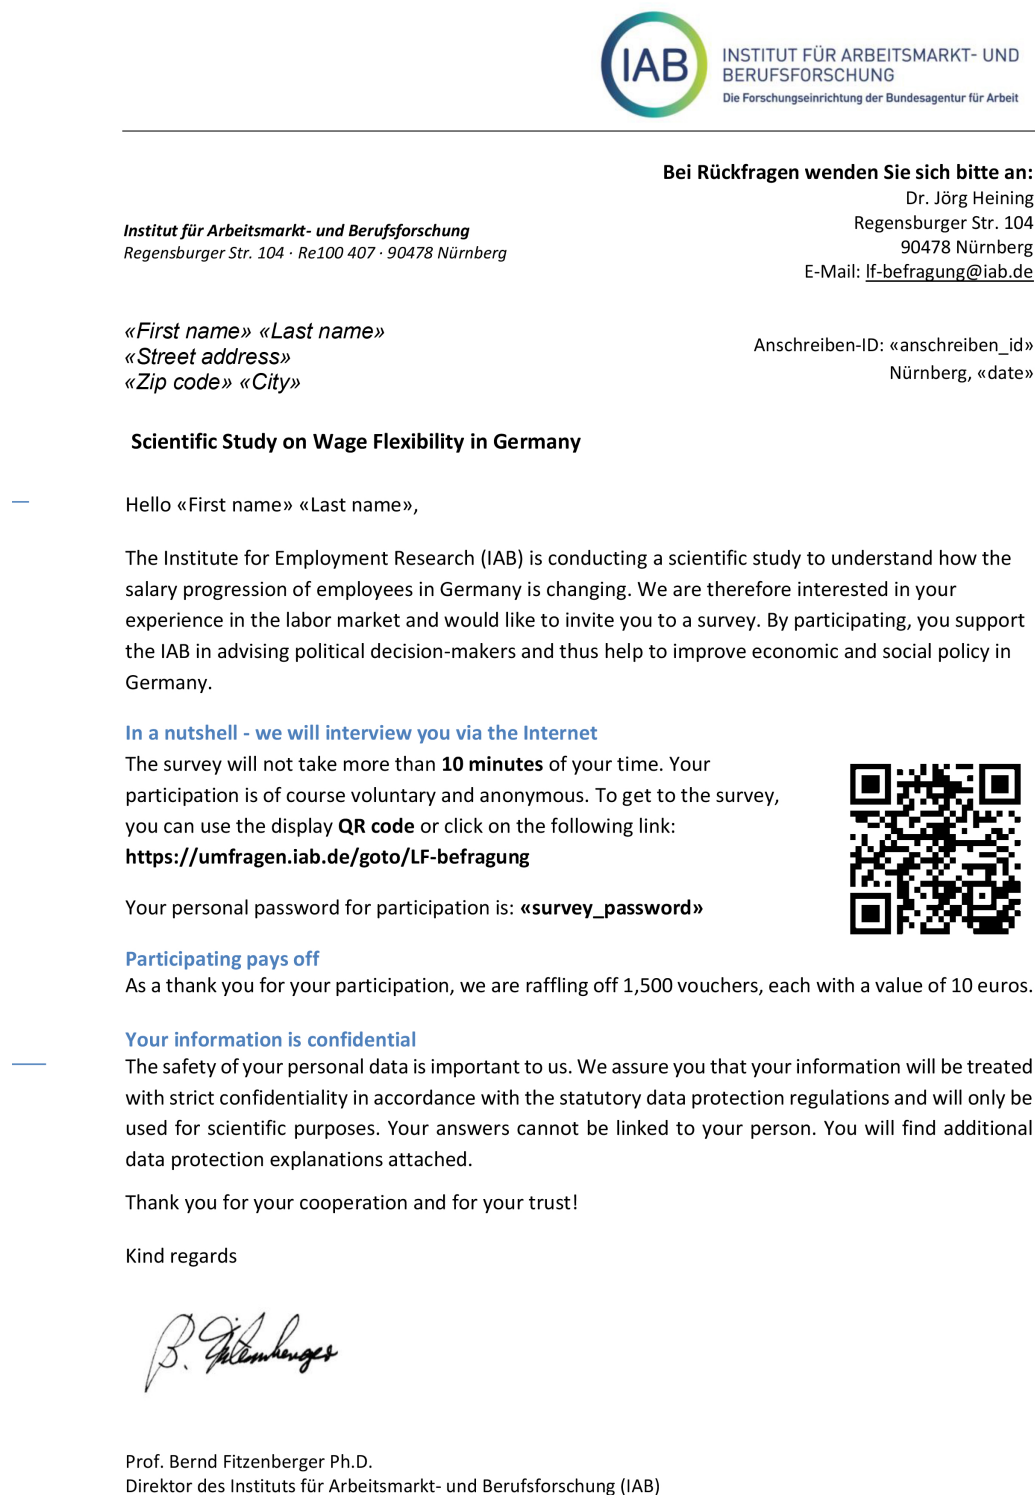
IAB INSTITUT FÜR ARBEITSMARKT- UND BERUFSFORSCHUNG
Die Forschungseinrichtung der Bundesagentur für Arbeit

Bei Rückfragen wenden Sie sich bitte an:
Dr. Jörg Heining
Regensburger Str. 104
90478 Nürnberg
E-Mail: lf-befragung@iab.de

Institut für Arbeitsmarkt- und Berufsforschung
Regensburger Str. 104 · Re100 407 · 90478 Nürnberg

«First name» «Last name»
«Street address»
«Zip code» «City»

Anschreiben-ID: «anschreiben_id»
Nürnberg, «date»

Scientific Study on Wage Flexibility in Germany

Hello «First name» «Last name»,

The Institute for Employment Research (IAB) is conducting a scientific study to understand how the salary progression of employees in Germany is changing. We are therefore interested in your experience in the labor market and would like to invite you to a survey. By participating, you support the IAB in advising political decision-makers and thus help to improve economic and social policy in Germany.

In a nutshell - we will interview you via the Internet
The survey will not take more than 10 minutes of your time. Your participation is of course voluntary and anonymous. To get to the survey, you can use the display QR code or click on the following link:
https://umfragen.iab.de/goto/LF-befragung

Your personal password for participation is: «survey_password»

Participating pays off
As a thank you for your participation, we are raffling off 1,500 vouchers, each with a value of 10 euros.

Your information is confidential
The safety of your personal data is important to us. We assure you that your information will be treated with strict confidentiality in accordance with the statutory data protection regulations and will only be used for scientific purposes. Your answers cannot be linked to your person. You will find additional data protection explanations attached.

Thank you for your cooperation and for your trust!

Kind regards

B. Fitzenberger

Prof. Bernd Fitzenberger Ph.D.
Direktor des Instituts für Arbeitsmarkt- und Berufsforschung (IAB)